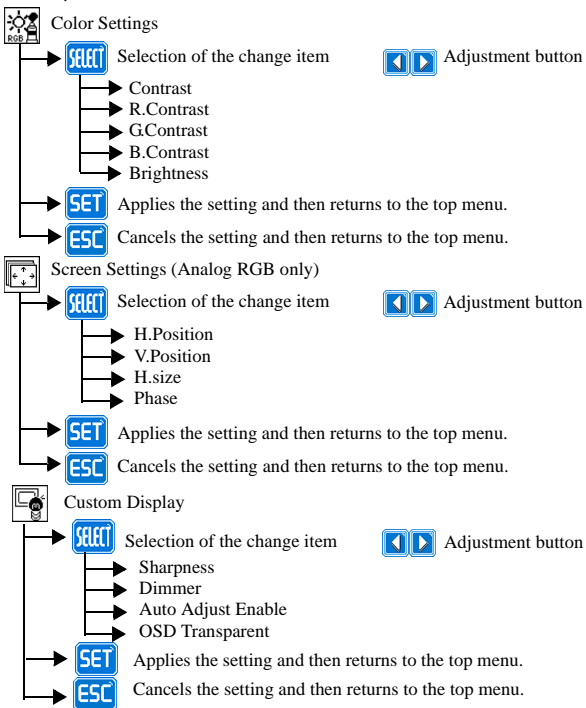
RGB Color Settings

SELECT Selection of the change item

Adjustment button

Contrast
R.Contrast
G.Contrast
B.Contrast
Brightness

SET Applies the setting and then returns to the top menu.

ESC Cancels the setting and then returns to the top menu.

Screen Settings (Analog RGB only)

SELECT Selection of the change item

Adjustment button

H.Position
V.Position
H.size
Phase

SET Applies the setting and then returns to the top menu.

ESC Cancels the setting and then returns to the top menu.

Custom Display

SELECT Selection of the change item

Adjustment button

Sharpness
Dimmer
Auto Adjust Enable
OSD Transparent

SET Applies the setting and then returns to the top menu.

ESC Cancels the setting and then returns to the top menu.